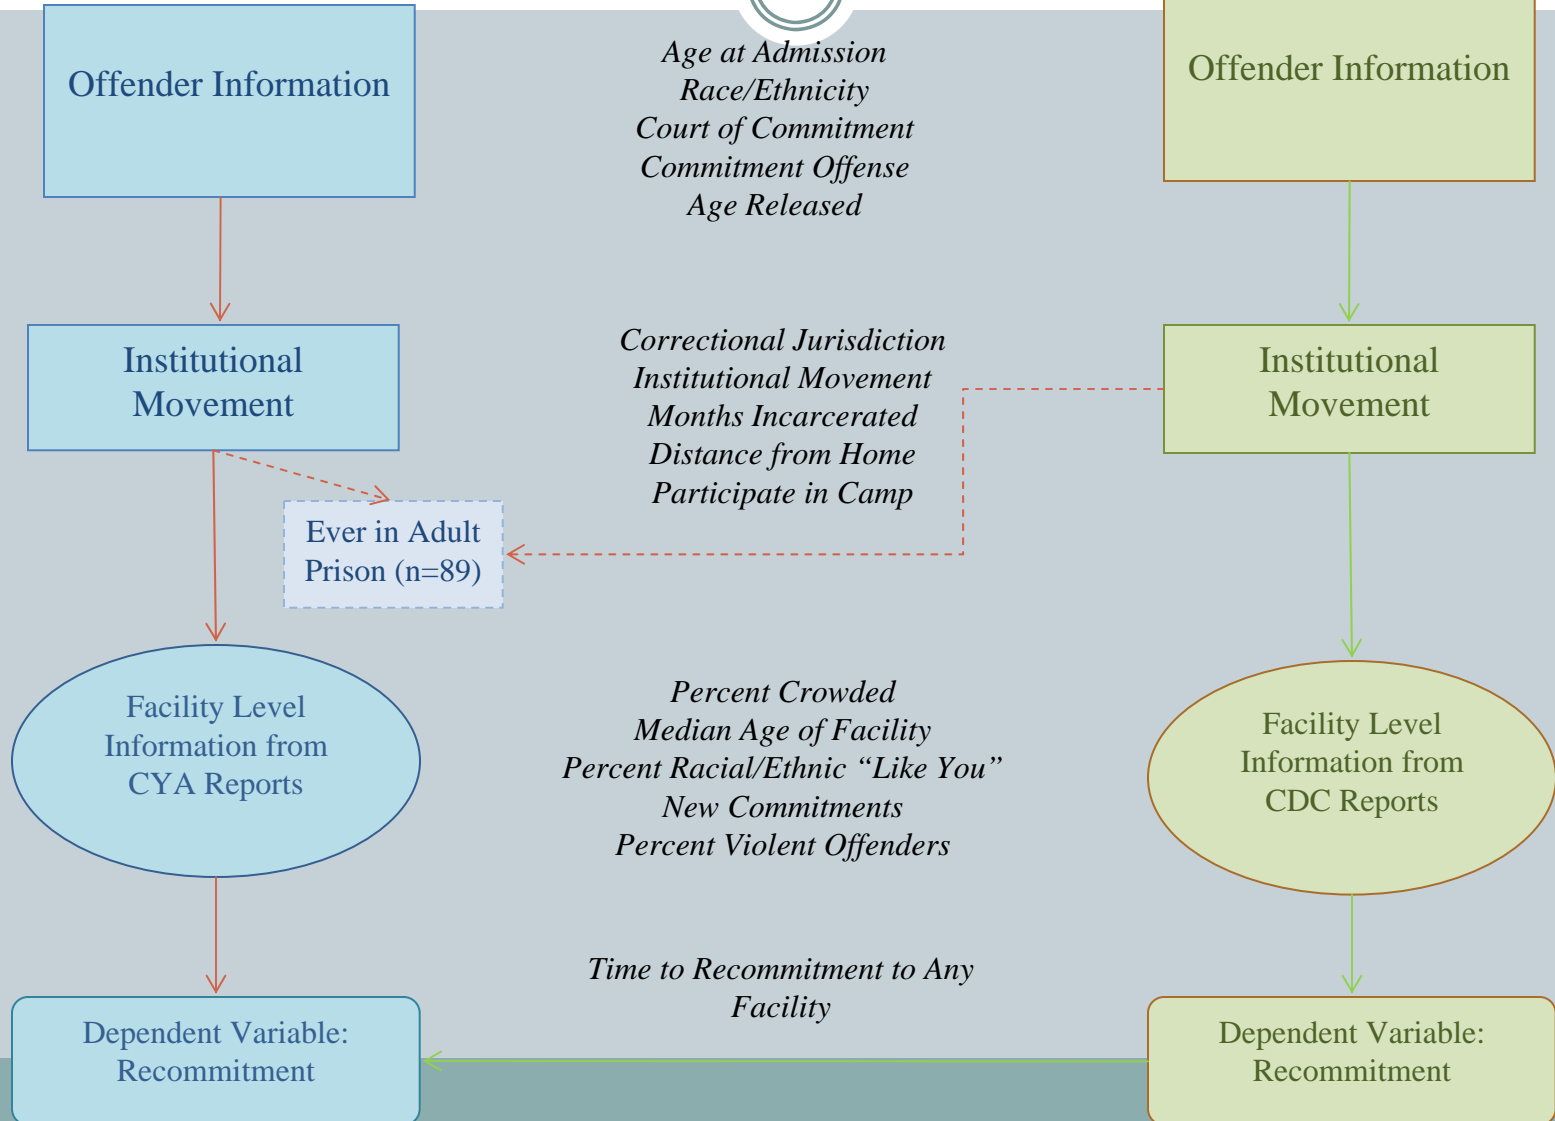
Offender Information

Age at Admission
Race/Ethnicity
Court of Commitment
Commitment Offense
Age Released

Offender Information

Institutional Movement

Correctional Jurisdiction
Institutional Movement
Months Incarcerated
Distance from Home
Participate in Camp

Institutional Movement

Ever in Adult Prison (n=89)

Facility Level Information from CYA Reports

Percent Crowded
Median Age of Facility
Percent Racial/Ethnic "Like You"
New Commitments
Percent Violent Offenders

Facility Level Information from CDC Reports

Time to Recommitment to Any Facility

Dependent Variable: Recommitment

Dependent Variable: Recommitment